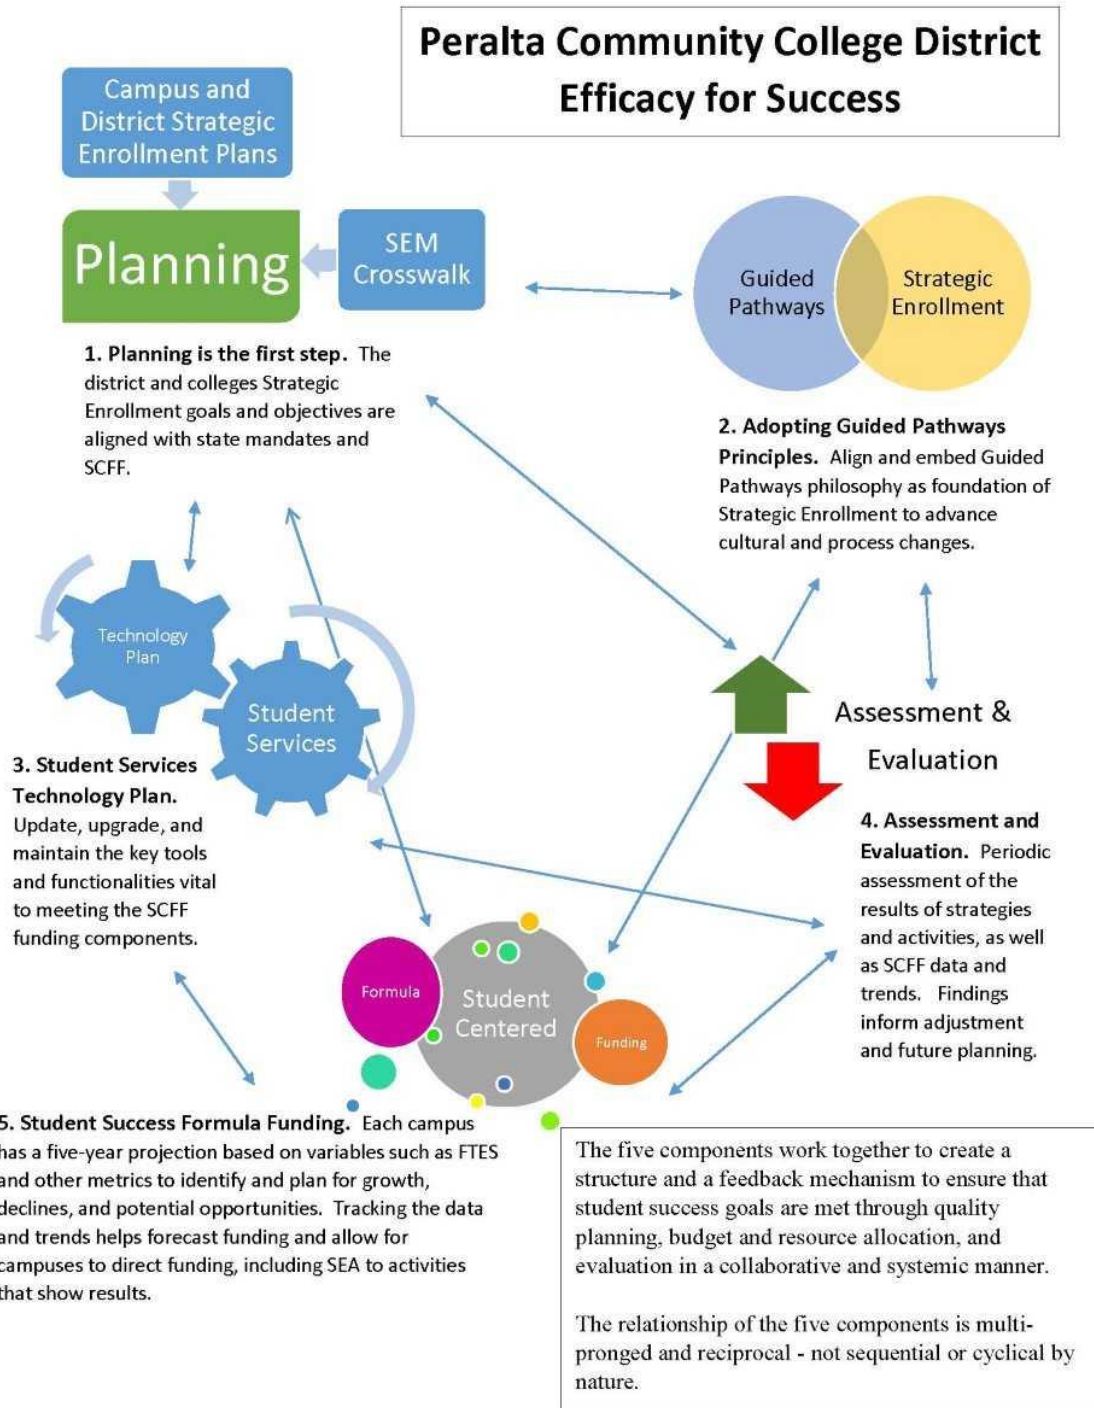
Peralta Community College District
Efficacy for Success

Campus and District Strategic Enrollment Plans

Planning

SEM Crosswalk

Guided Pathways

Strategic Enrollment

**1. Planning is the first step.** The district and colleges Strategic Enrollment goals and objectives are aligned with state mandates and SCFF.

**2. Adopting Guided Pathways Principles.** Align and embed Guided Pathways philosophy as foundation of Strategic Enrollment to advance cultural and process changes.

Technology Plan

Student Services

Assessment & Evaluation

**3. Student Services Technology Plan.** Update, upgrade, and maintain the key tools and functionalities vital to meeting the SCFF funding components.

**4. Assessment and Evaluation.** Periodic assessment of the results of strategies and activities, as well as SCFF data and trends. Findings inform adjustment and future planning.

Formula

Student Centered

Funding

**5. Student Success Formula Funding.** Each campus has a five-year projection based on variables such as FTES and other metrics to identify and plan for growth, declines, and potential opportunities. Tracking the data and trends helps forecast funding and allow for campuses to direct funding, including SEA to activities that show results.

The five components work together to create a structure and a feedback mechanism to ensure that student success goals are met through quality planning, budget and resource allocation, and evaluation in a collaborative and systemic manner.

The relationship of the five components is multi-pronged and reciprocal - not sequential or cyclical by nature.